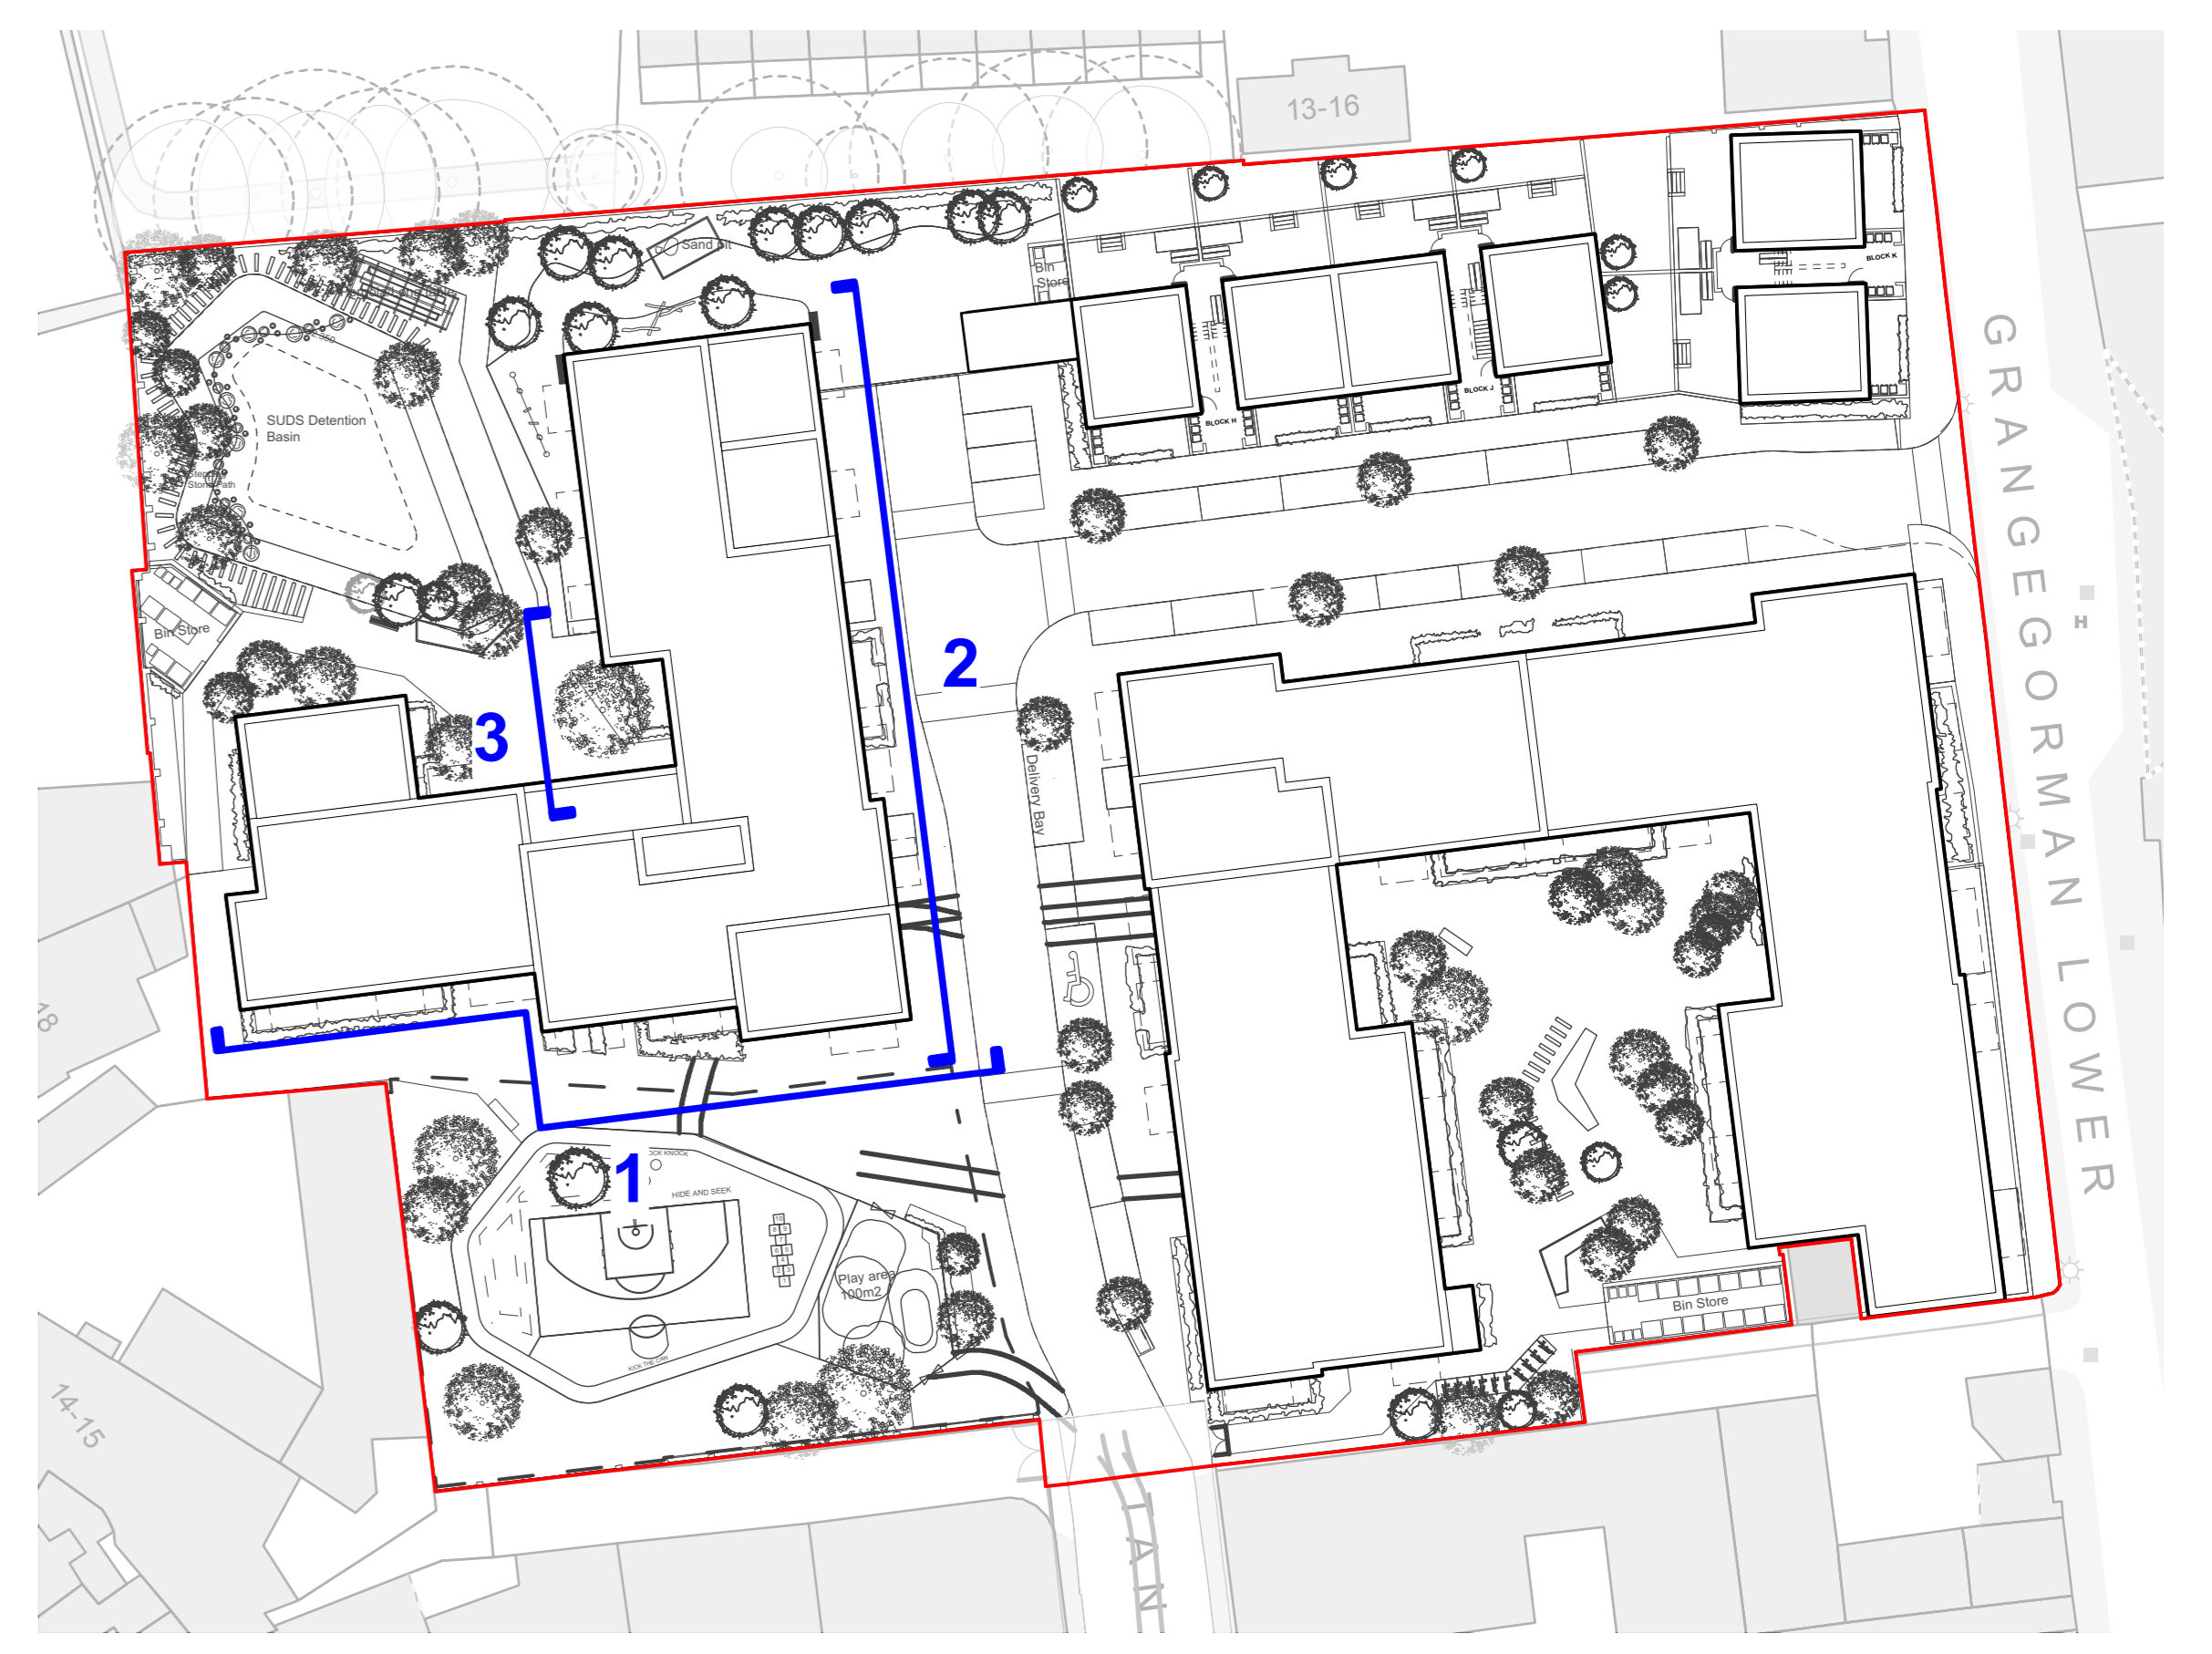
13-16

Sand pit

Bin Store

BLOCK K

BLOCK J

BLOCK H

SUDS Detention Basin

Stepping Stone Path

Bin Store

2

3

Delivery Bay

GRANGEGORMAN LOWER

18

KNOCK KNOCK

HIDE AND SEEK

1

Play area 100m2

KICK THE CAN

Bin Store

14-15

LANE